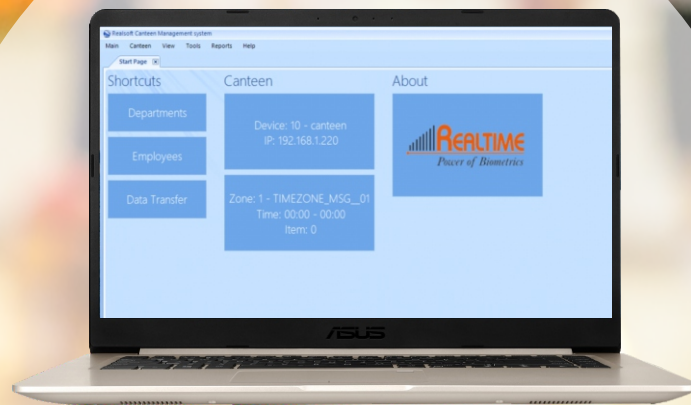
Realsoft Canteen Management system

Main Canteen View Tools Reports Help

Start Page

Shortcuts

Departments

Employees

Data Transfer

Canteen

Device: 10 - canteen
IP: 192.168.1.220

Zone: 1 - TIMEZONE_MSG__01
Time: 00:00 - 00:00
Item: 0

About

REALTIME
Power of Biometrics

ASUS